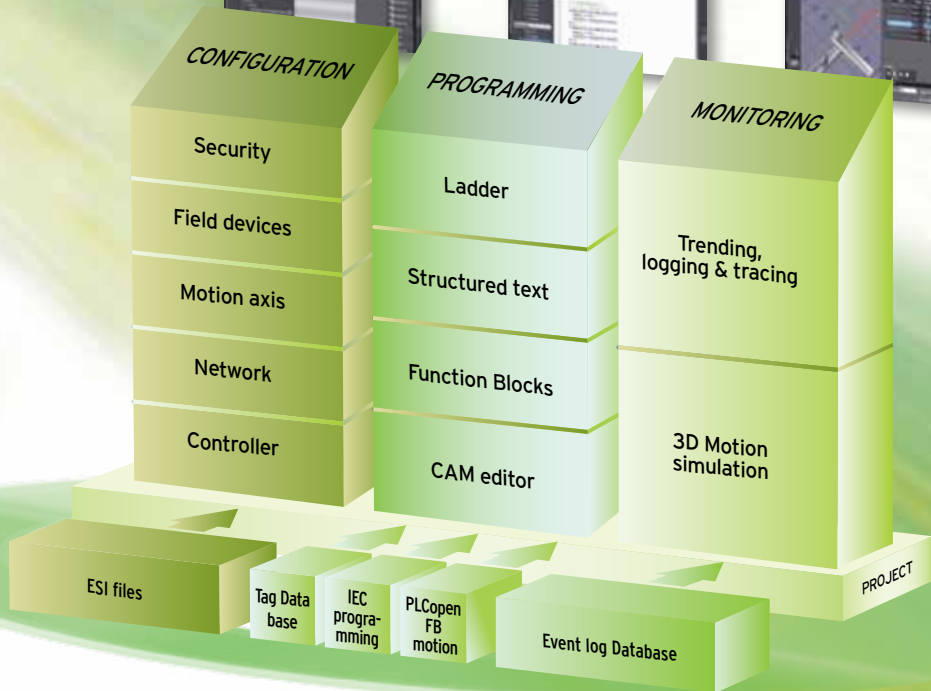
CONFIGURATION

Security

Field devices

Motion axis

Network

Controller

PROGRAMMING

Ladder

Structured text

Function Blocks

CAM editor

MONITORING

Trending, logging & tracing

3D Motion simulation

PROJECT

ESI files

Tag Data base

IEC programming

PLCopen FB motion

Event log Database